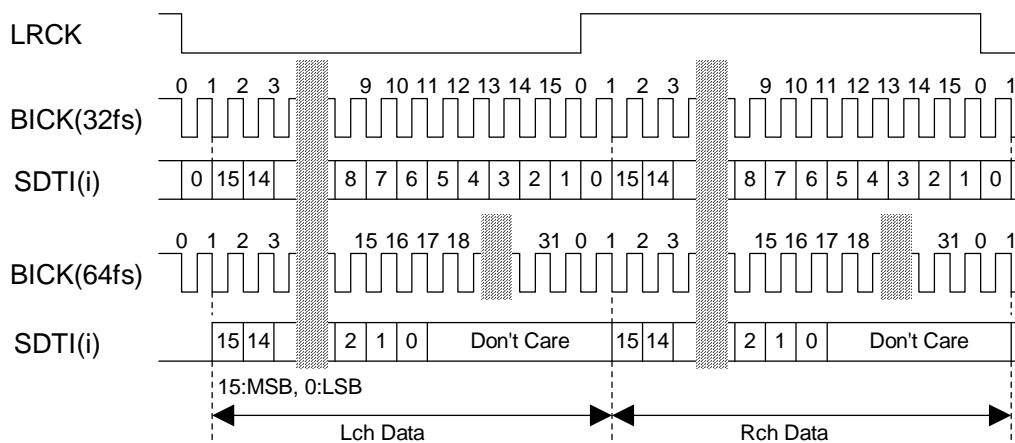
LRCK

0 1 2 3 9 10 11 12 13 14 15 0 1 2 3 9 10 11 12 13 14 15 0 1

BICK(32fs)

SDTI(i)

0 15 14 8 7 6 5 4 3 2 1 0 15 14 8 7 6 5 4 3 2 1 0

0 1 2 3 15 16 17 18 31 0 1 2 3 15 16 17 18 31 0 1

BICK(64fs)

SDTI(i)

15 14 2 1 0 Don't Care 15 14 2 1 0 Don't Care

15:MSB, 0:LSB

Lch Data

Rch Data